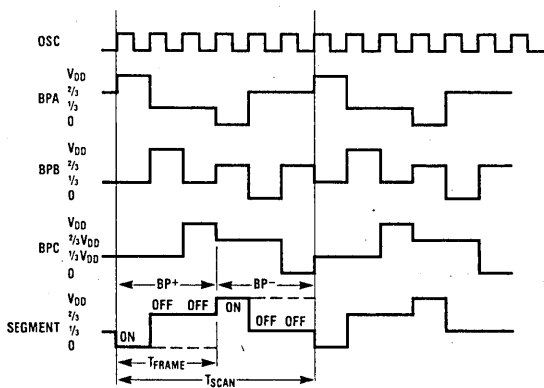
OSC

BPA
$V_{DD}$
$^2/_3$
$^1/_3$
0

BPB
$V_{DD}$
$^2/_3$
$^1/_3$
0

BPC
$V_{DD}$
$^2/_3V_{DD}$
$^1/_3V_{DD}$
0

SEGMENT
$V_{DD}$
$^2/_3$
$^1/_3$
0

BP+
BP−
ON
OFF OFF
ON
OFF OFF
$T_{FRAME}$
$T_{SCAN}$